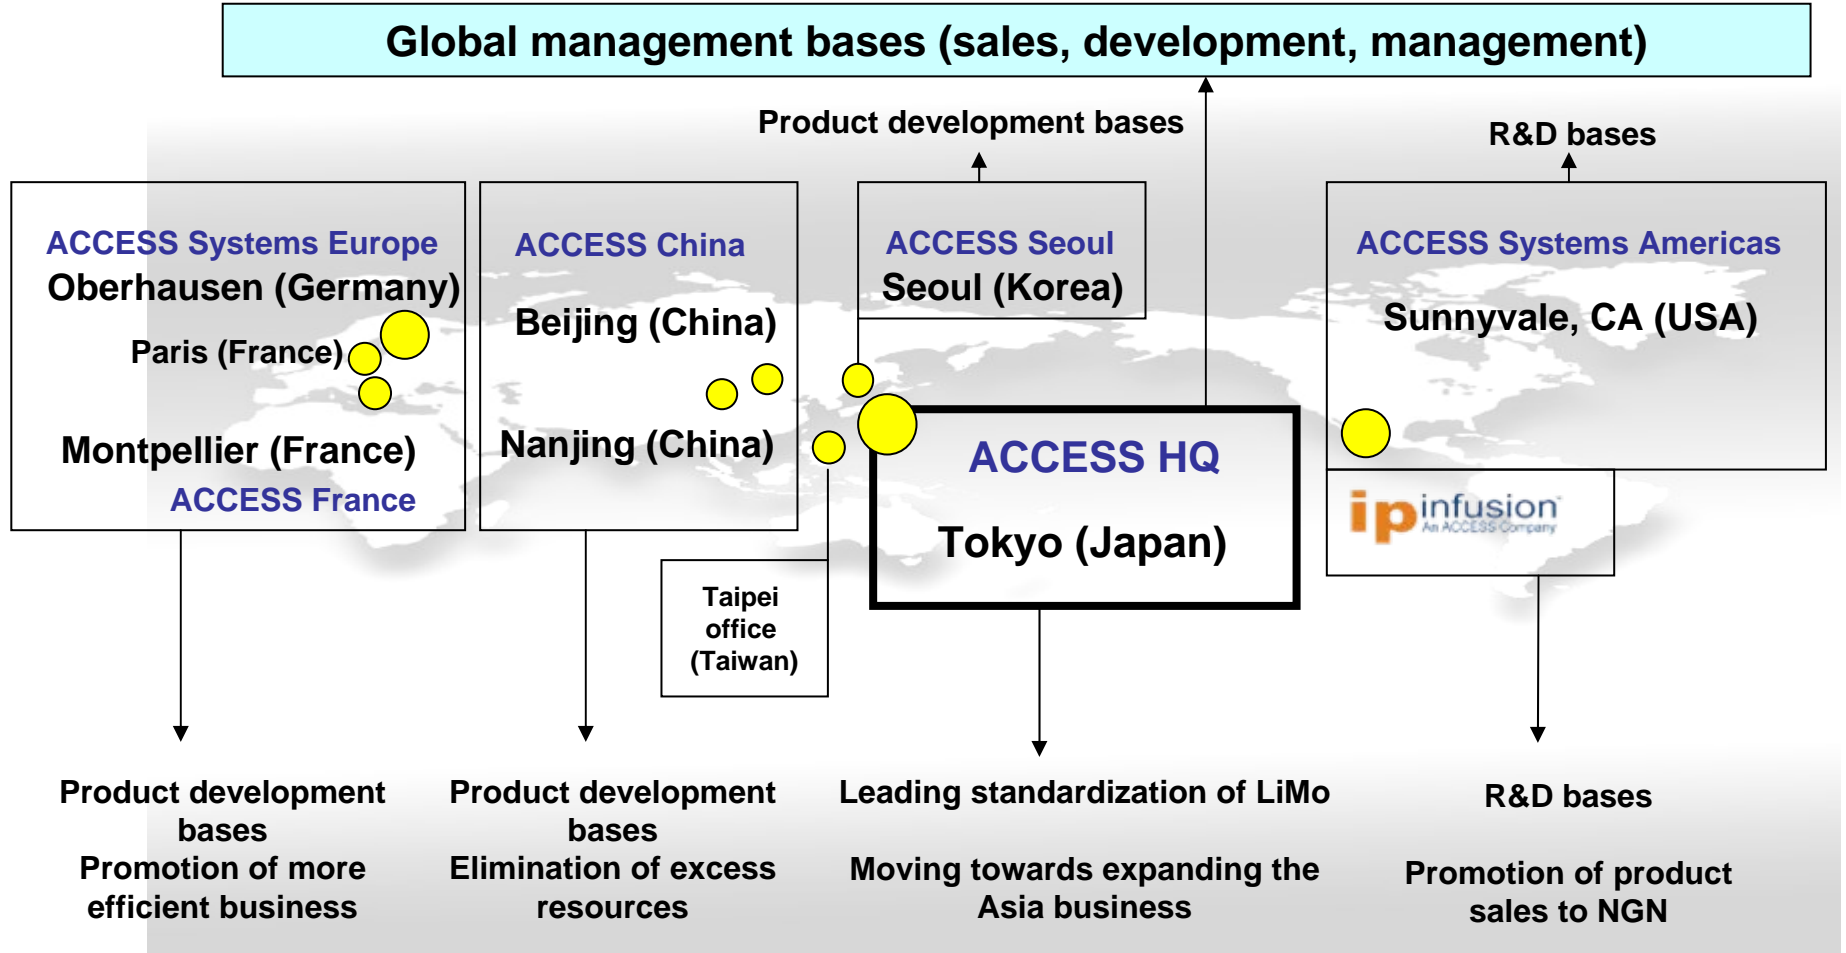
Global management bases (sales, development, management)

Product development bases

R&D bases

ACCESS Systems Europe
Oberhausen (Germany)
Paris (France)
Montpellier (France)
ACCESS France

ACCESS China
Beijing (China)
Nanjing (China)

ACCESS Seoul
Seoul (Korea)

ACCESS Systems Americas
Sunnyvale, CA (USA)

ACCESS HQ
Tokyo (Japan)

ip infusion
An ACCESS Company

Taipei office (Taiwan)

Product development bases
Promotion of more efficient business

Product development bases
Elimination of excess resources

Leading standardization of LiMo

Moving towards expanding the Asia business

R&D bases

Promotion of product sales to NGN